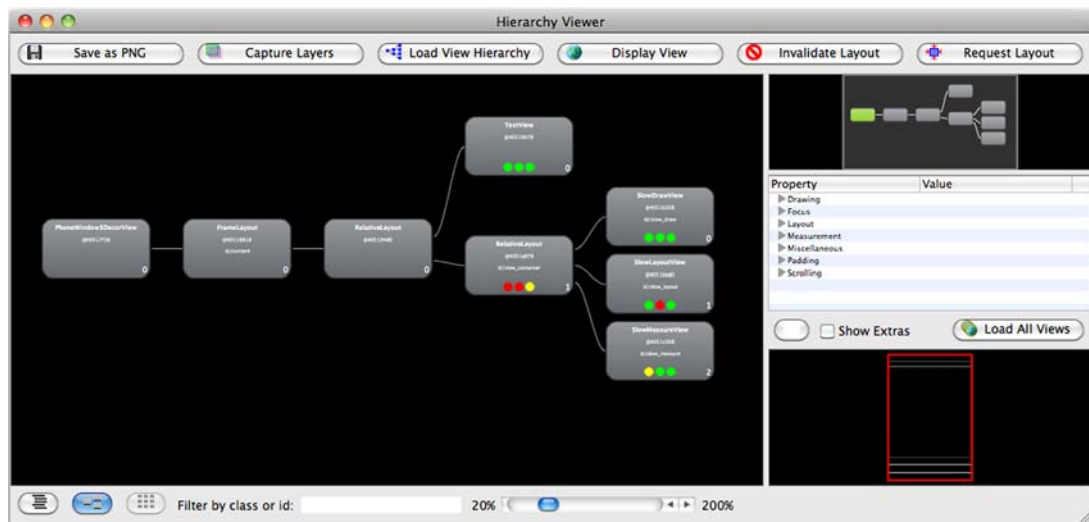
Hierarchy Viewer

Save as PNG
Capture Layers
Load View Hierarchy
Display View
Invalidate Layout
Request Layout

TextView
0

PhoneWindow$DecorView
0

FrameLayout
0

RelativeLayout
0

RelativeLayout
1

SlowDrawView
0

SlowLayoutView
1

SlowMeasureView
2

Property
Value
Drawing
Focus
Layout
Measurement
Miscellaneous
Padding
Scrolling

Show Extras
Load All Views

Filter by class or id:
20%
200%